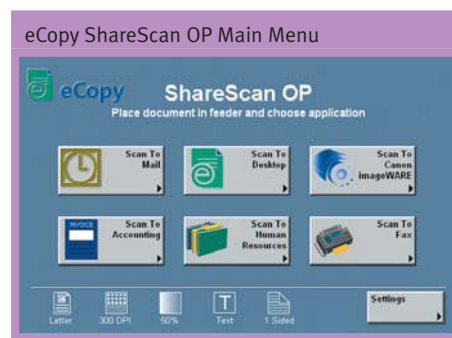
eCopy ShareScan OP Main Menu

eCopy

ShareScan OP

Place document in feeder and choose application

Scan To Mail

Scan To Desktop

Scan To Canon imageWARE

INVOICE

Scan To Accounting

Scan To Human Resources

Scan To Fax

Letter

300 DPI

50%

T

Text

1 Sided

Settings